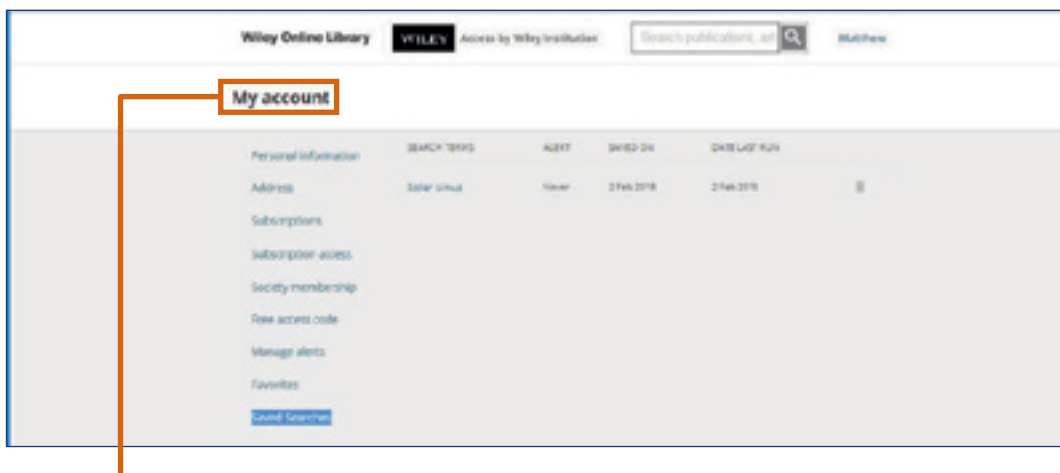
Wiley Online Library

WILEY Access by Wiley Institution

Search publications, art

Matthew

My account

Personal information

Address

Subscriptions

Subscription access

Society membership

Free access code

Manage alerts

Favorites

Saved Searches

| SEARCH TERMS | ALERT | SAVED ON | DATE LAST RUN |
|---|---|---|---|
| Solar sinus | Never | 2 Feb 2018 | 2 Feb 2018 |